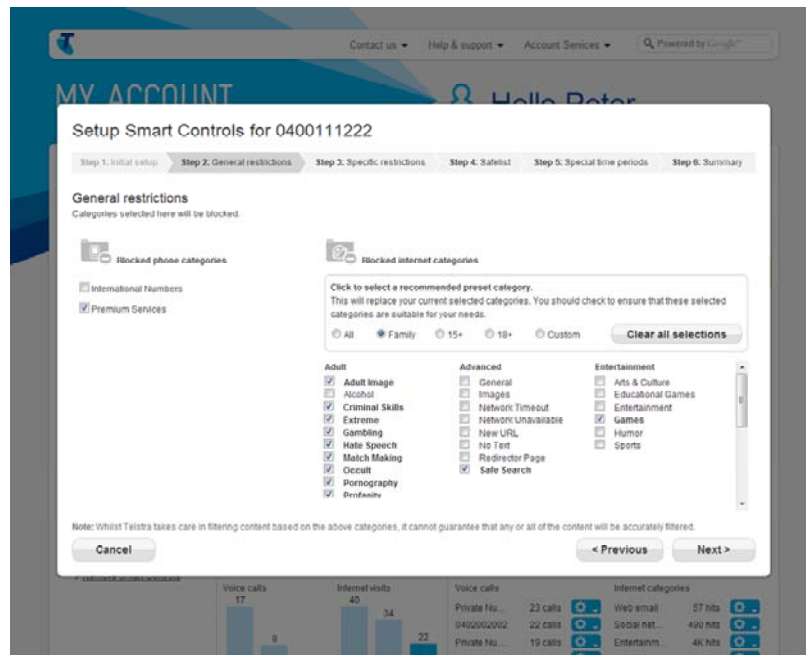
Contact us ▾ Help & support ▾ Account Services ▾ Powered by Google

MY ACCOUNT

Hello Peter

Setup Smart Controls for 0400111222

Step 1: Initial setup Step 2: General restrictions Step 3: Specific restrictions Step 4: Safelist Step 5: Special time periods Step 6: Summary

General restrictions
Categories selected here will be blocked.

Blocked phone categories

International Numbers
Premium Services

Blocked internet categories

Click to select a recommended preset category.
This will replace your current selected categories. You should check to ensure that these selected categories are suitable for your needs.

All Family 15+ 18+ Custom Clear all selections

| Adult | Advanced | Entertainment |
|---|---|---|
| Adult Image | General | Arts & Culture |
| Alcohol | Images | Educational Games |
| Criminal Skills | Network Timeout | Entertainment |
| Extreme | Network Unavailable | Games |
| Gambling | New URL | Humor |
| Hate Speech | No Text | Sports |
| Match Making | Redirector Page | |
| Occult | Safe Search | |
| Pornography | | |
| Profanity | | |

Note: Whilst Telstra takes care in filtering content based on the above categories, it cannot guarantee that any or all of the content will be accurately filtered.

Cancel < Previous Next >

Voice calls 17 9 Internet visits 40 34 22

Voice calls
Private Nu... 23 calls
0402002002 22 calls
Private Nu... 19 calls

Internet categories
Web email 57 hits
Social net... 490 hits
Entertainm... 4K hits